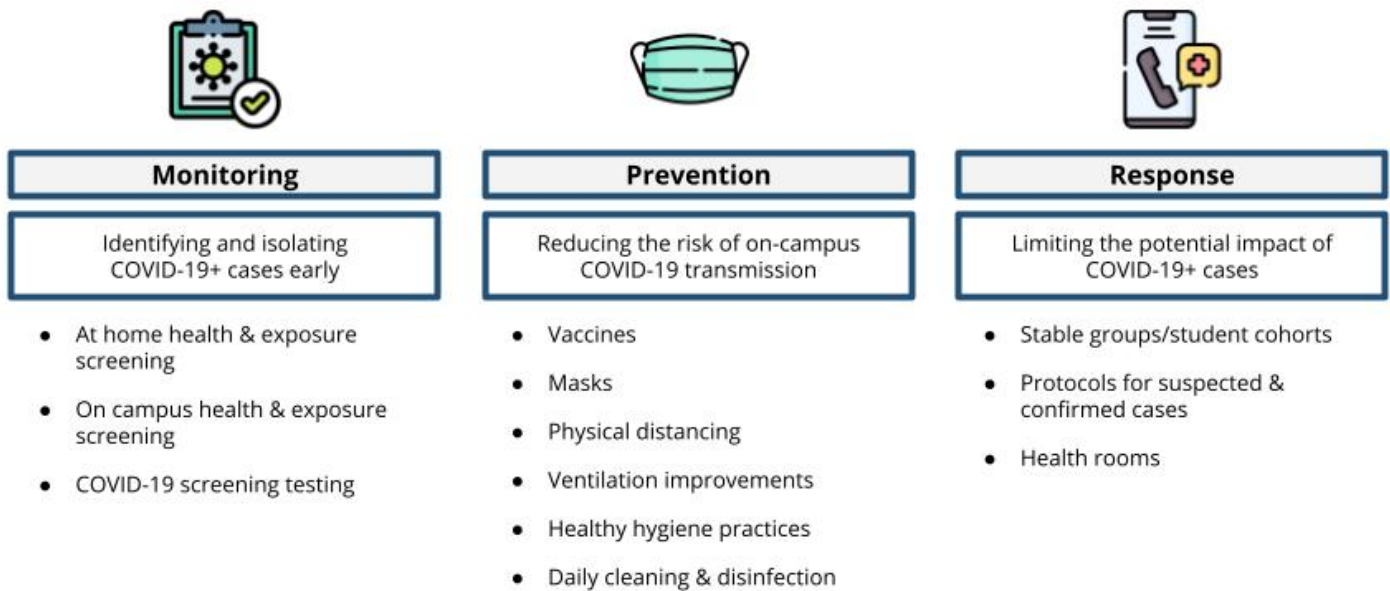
Monitoring

Identifying and isolating COVID-19+ cases early

- At home health & exposure screening
- On campus health & exposure screening
- COVID-19 screening testing

Prevention

Reducing the risk of on-campus COVID-19 transmission

- Vaccines
- Masks
- Physical distancing
- Ventilation improvements
- Healthy hygiene practices
- Daily cleaning & disinfection

Response

Limiting the potential impact of COVID-19+ cases

- Stable groups/student cohorts
- Protocols for suspected & confirmed cases
- Health rooms